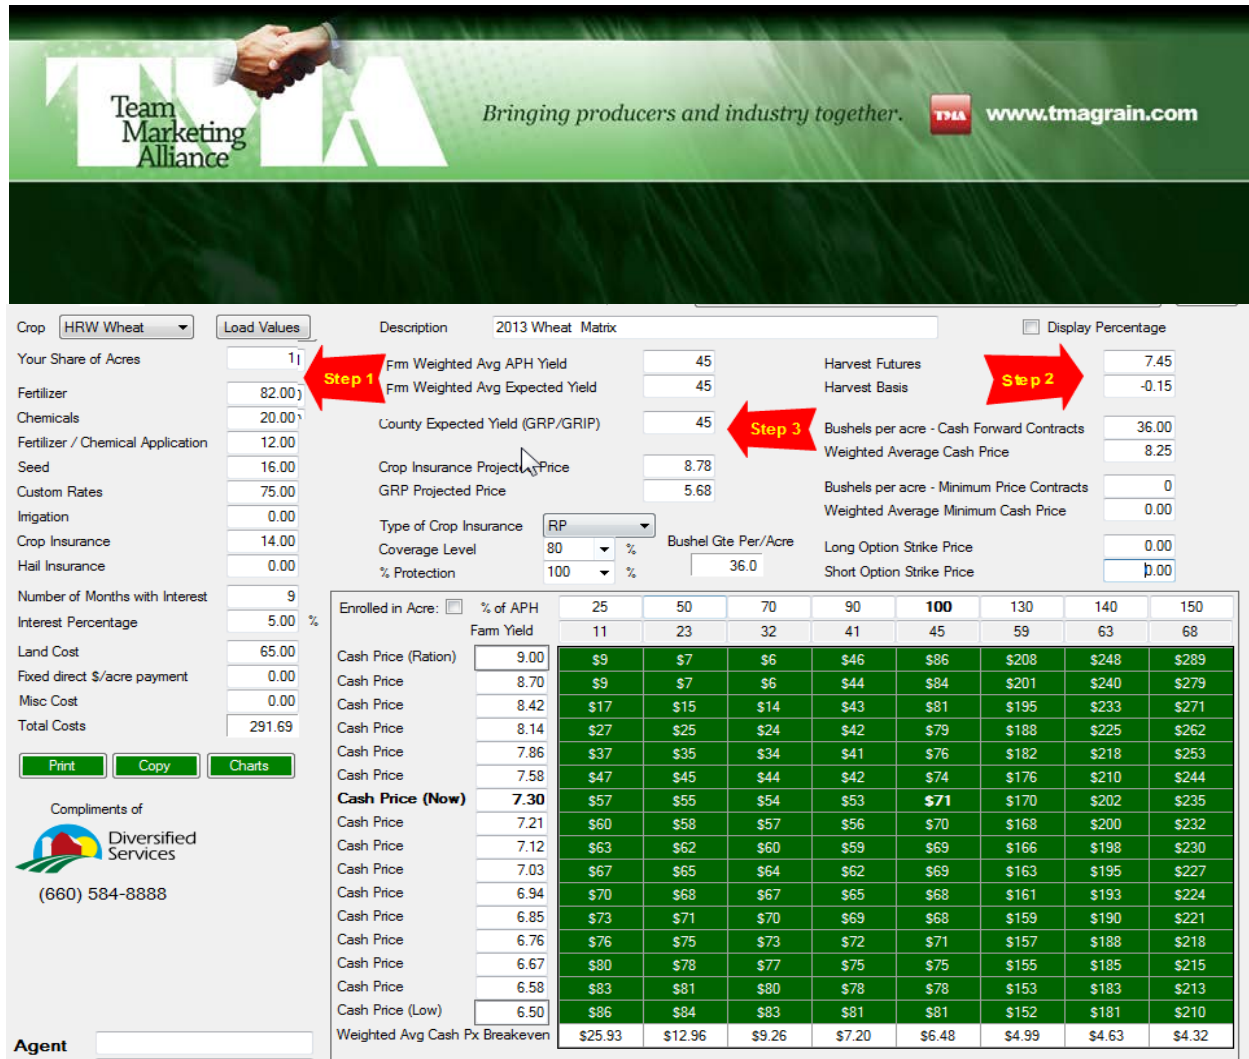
Team Marketing Alliance

Bringing producers and industry together.

TMA www.tmagrain.com

Crop HRW Wheat Load Values

Description 2013 Wheat Matrix

Display Percentage

Your Share of Acres 1

Step 1

Frm Weighted Avg APH Yield 45
Frm Weighted Avg Expected Yield 45

Harvest Futures 7.45
Harvest Basis -0.15

Step 2

Fertilizer 82.00
Chemicals 20.00
Fertilizer / Chemical Application 12.00
Seed 16.00
Custom Rates 75.00
Irrigation 0.00
Crop Insurance 14.00
Hail Insurance 0.00

County Expected Yield (GRP/GRIP) 45

Step 3

Bushels per acre - Cash Forward Contracts 36.00
Weighted Average Cash Price 8.25

Crop Insurance Projected Price 8.78
GRP Projected Price 5.68

Bushels per acre - Minimum Price Contracts 0
Weighted Average Minimum Cash Price 0.00

Type of Crop Insurance RP
Coverage Level 80 %
% Protection 100 %

Bushel Gte Per/Acre 36.0

Long Option Strike Price 0.00
Short Option Strike Price 0.00

Number of Months with Interest 9
Interest Percentage 5.00 %

Land Cost 65.00
Fixed direct $/acre payment 0.00
Misc Cost 0.00
Total Costs 291.69

Print Copy Charts

Compliments of

Diversified Services

(660) 584-8888

Agent

| Enrolled in Acre: % of APH | | 25 | 50 | 70 | 90 | 100 | 130 | 140 | 150 |
|---|---|---|---|---|---|---|---|---|---|
| Farm Yield | | 11 | 23 | 32 | 41 | 45 | 59 | 63 | 68 |
| Cash Price (Ration) | 9.00 | $9 | $7 | $6 | $46 | $86 | $208 | $248 | $289 |
| Cash Price | 8.70 | $9 | $7 | $6 | $44 | $84 | $201 | $240 | $279 |
| Cash Price | 8.42 | $17 | $15 | $14 | $43 | $81 | $195 | $233 | $271 |
| Cash Price | 8.14 | $27 | $25 | $24 | $42 | $79 | $188 | $225 | $262 |
| Cash Price | 7.86 | $37 | $35 | $34 | $41 | $76 | $182 | $218 | $253 |
| Cash Price | 7.58 | $47 | $45 | $44 | $42 | $74 | $176 | $210 | $244 |
| Cash Price (Now) | 7.30 | $57 | $55 | $54 | $53 | $71 | $170 | $202 | $235 |
| Cash Price | 7.21 | $60 | $58 | $57 | $56 | $70 | $168 | $200 | $232 |
| Cash Price | 7.12 | $63 | $62 | $60 | $59 | $69 | $166 | $198 | $230 |
| Cash Price | 7.03 | $67 | $65 | $64 | $62 | $69 | $163 | $195 | $227 |
| Cash Price | 6.94 | $70 | $68 | $67 | $65 | $68 | $161 | $193 | $224 |
| Cash Price | 6.85 | $73 | $71 | $70 | $69 | $68 | $159 | $190 | $221 |
| Cash Price | 6.76 | $76 | $75 | $73 | $72 | $71 | $157 | $188 | $218 |
| Cash Price | 6.67 | $80 | $78 | $77 | $75 | $75 | $155 | $185 | $215 |
| Cash Price | 6.58 | $83 | $81 | $80 | $78 | $78 | $153 | $183 | $213 |
| Cash Price (Low) | 6.50 | $86 | $84 | $83 | $81 | $81 | $152 | $181 | $210 |
| Weighted Avg Cash Px Breakeven | | $25.93 | $12.96 | $9.26 | $7.20 | $6.48 | $4.99 | $4.63 | $4.32 |